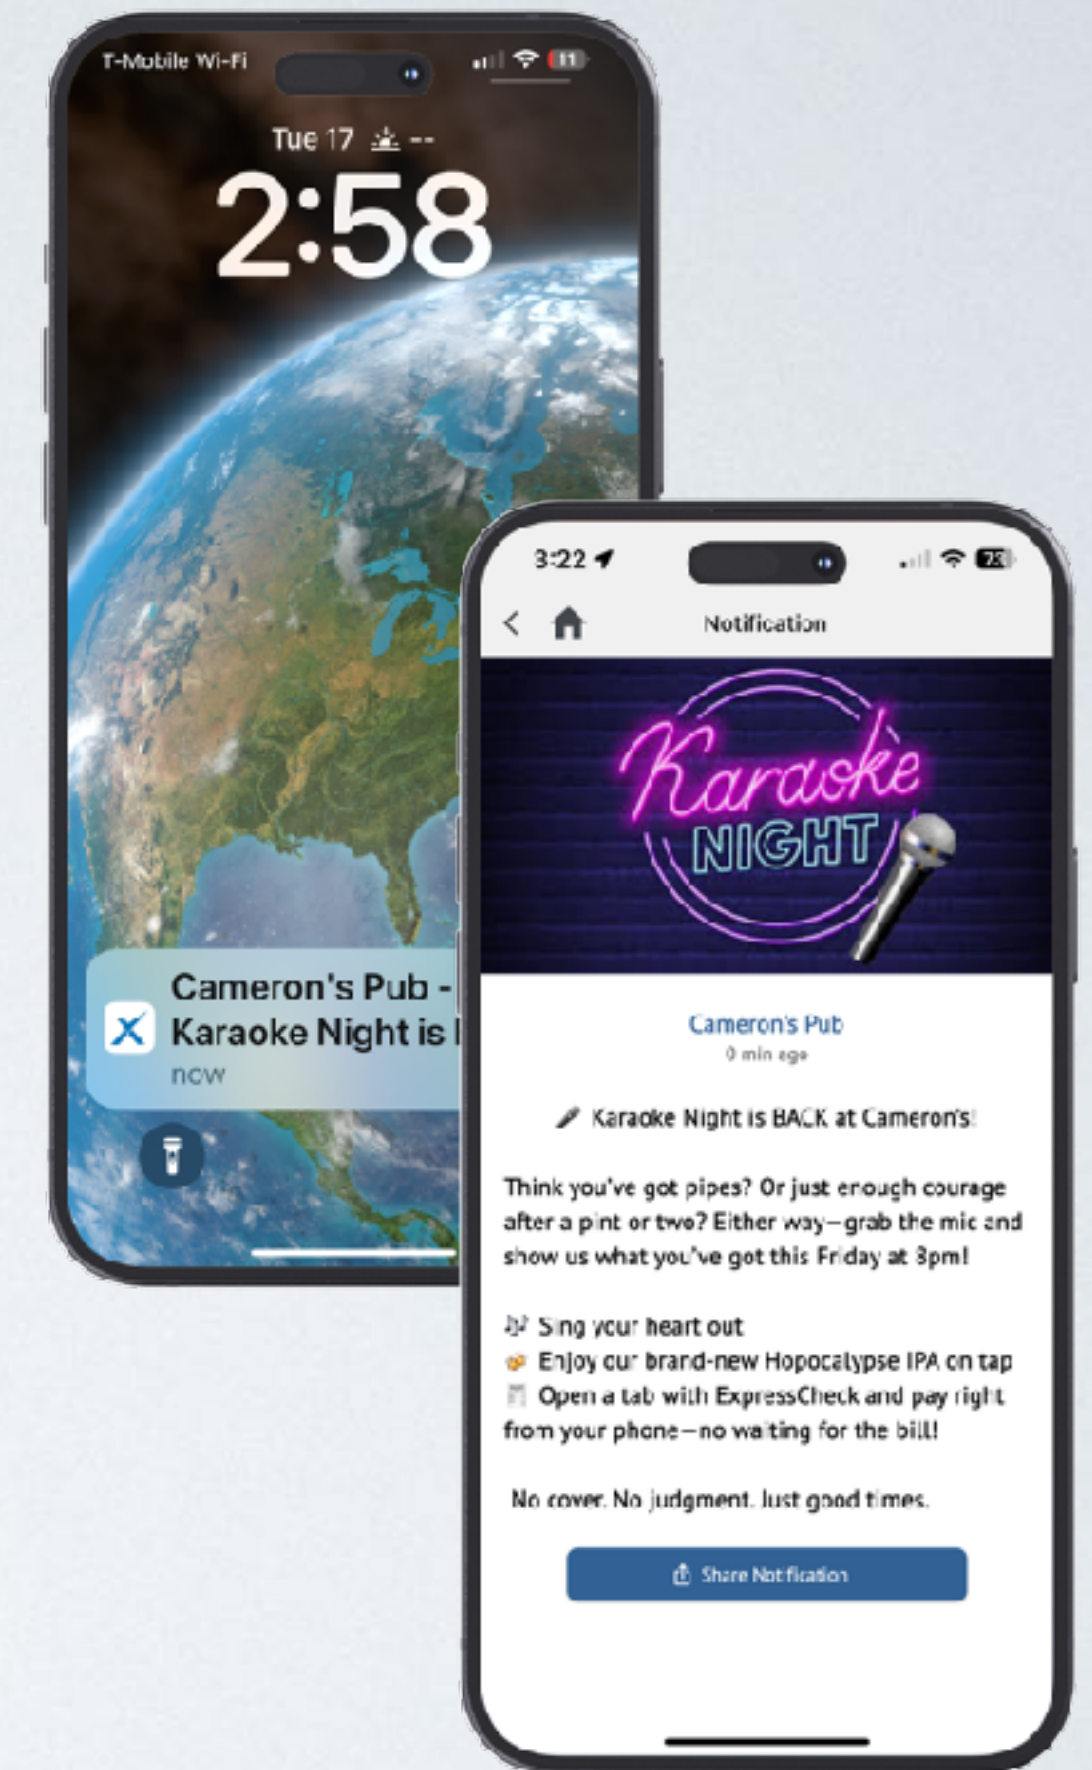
T-Mobile Wi-Fi

Tue 17 --

2:58

Cameron's Pub -
Karaoke Night is
now

3:22

Notification

Karaoke
NIGHT

Cameron's Pub
0 min ago

🎤 Karaoke Night is BACK at Cameron's!

Think you've got pipes? Or just enough courage after a pint or two? Either way—grab the mic and show us what you've got this Friday at 8pm!

🎶 Sing your heart out
🍺 Enjoy our brand-new Hopocalypse IPA on tap
📱 Open a tab with ExpressCheck and pay right from your phone—no waiting for the bill!

No cover. No judgment. Just good times.

Share Notification